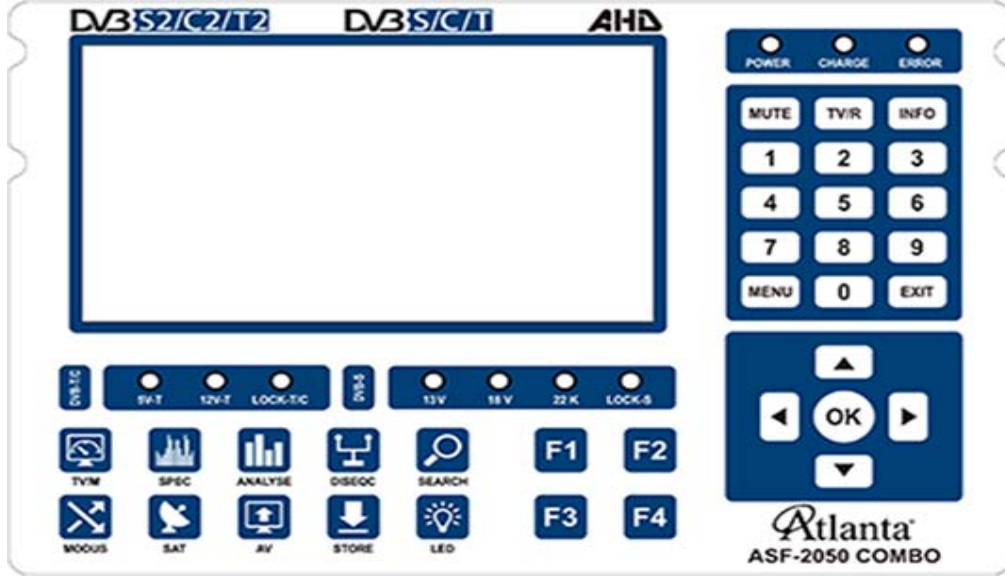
DVB S2/C2/T2

DVB S/C/T

AHD

POWER CHARGE ERROR

MUTE TV/R INFO

1 2 3

4 5 6

7 8 9

MENU 0 EXIT

DVB-T/C

5V-T 12V-T LOCK-T/C

DVB-S

13V 18 V 22 K LOCK-S

OK

TV/M SPEC ANALYSE DISEQC SEARCH

F1 F2

MODUS SAT AV STORE LED

F3 F4

Atlanta

ASF-2050 COMBO